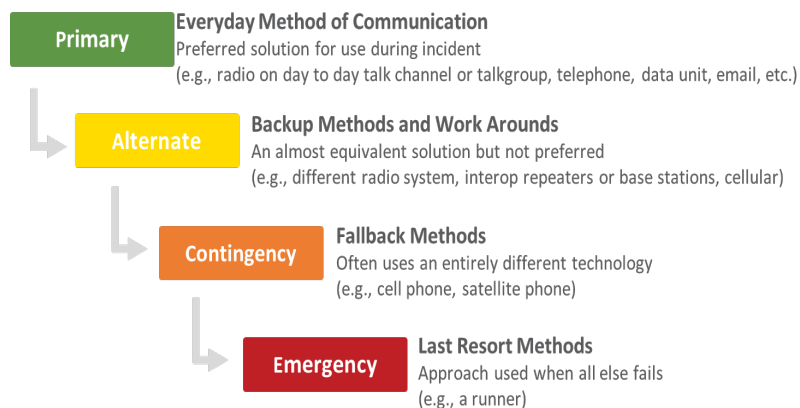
Primary

Everyday Method of Communication
Preferred solution for use during incident
(e.g., radio on day to day talk channel or talkgroup, telephone, data unit, email, etc.)

Alternate

Backup Methods and Work Arounds
An almost equivalent solution but not preferred
(e.g., different radio system, interop repeaters or base stations, cellular)

Contingency

Fallback Methods
Often uses an entirely different technology
(e.g., cell phone, satellite phone)

Emergency

Last Resort Methods
Approach used when all else fails
(e.g., a runner)